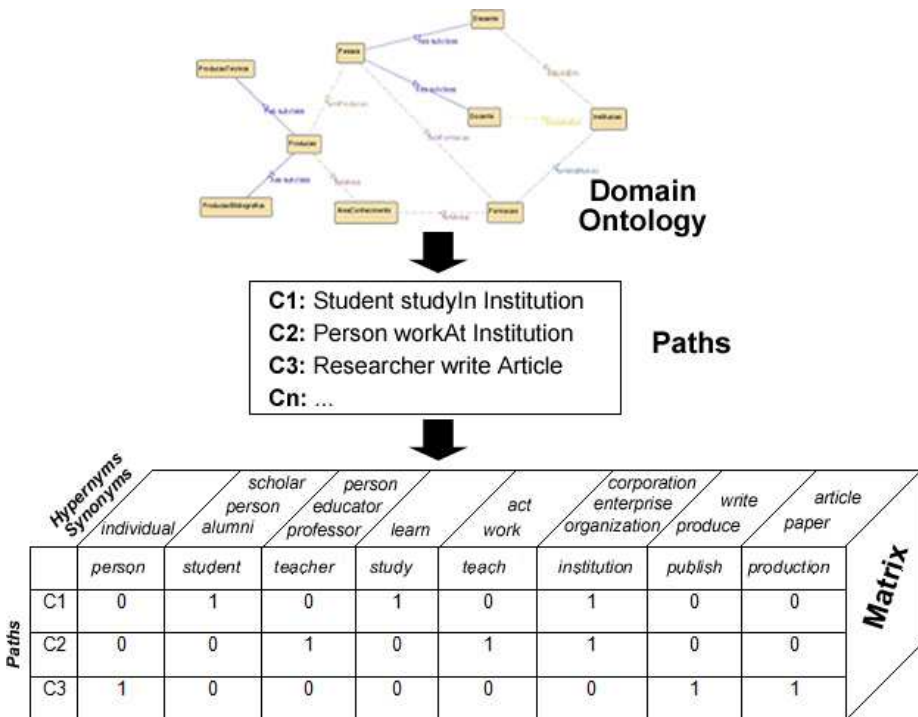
Docente
Pessoa
ProducaoTecnica
Producao
Discente
Instituicao
ProducaoBibliografica
AreaConhecimento
Formacao

Domain Ontology

C1: Student studyIn Institution
C2: Person workAt Institution
C3: Researcher write Article
Cn: ...

Paths

Hypernyms
Synonyms

individual | scholar person alumni | person educator professor | learn | act work | corporation enterprise organization | write produce | article paper

| | person | student | teacher | study | teach | institution | publish | production |
|---|---|---|---|---|---|---|---|---|
| C1 | 0 | 1 | 0 | 1 | 0 | 1 | 0 | 0 |
| C2 | 0 | 0 | 1 | 0 | 1 | 1 | 0 | 0 |
| C3 | 1 | 0 | 0 | 0 | 0 | 0 | 1 | 1 |

Paths

Matrix